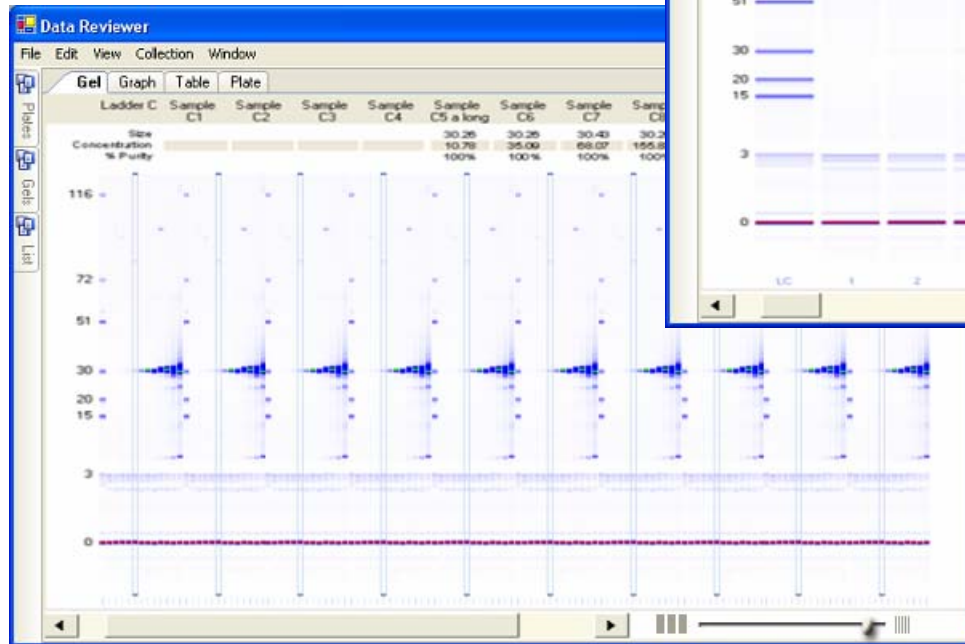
Data Reviewer

File Edit View Collection Window

Plates Gels List

Gel Graph Table Plate

Ladder C Sample C1 Sample C2 Sample C3 Sample C4 Sample C5 a long Sample C6 Sample C7 Samp C8

Size
Concentration
% Purity

30.26 10.78 100%
30.26 35.09 100%
30.40 68.07 100%
30.2 155.8 100

116
72
51
30
20
15
3
0

51
30
20
15
3
0

LC 1 2